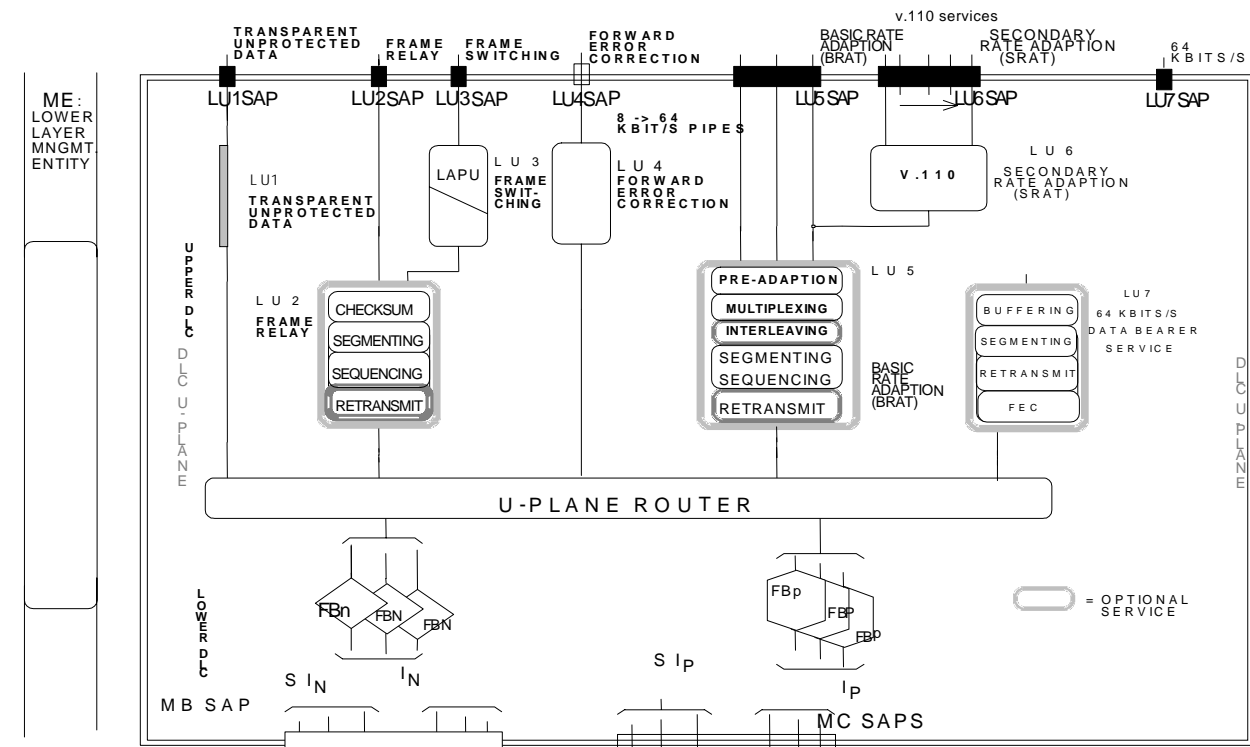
TRANSPARENT UNPROTECTED DATA

FRAME RELAY

FRAME SWITCHING

FORWARD ERROR CORRECTION

v.110 services

BASIC RATE ADAPTION (BRAT)

SECONDARY RATE ADAPTION (SRAT)

64 KBITS/S

ME: LOWER LAYER MNGMT. ENTITY

LU1SAP

LU2SAP

LU3SAP

LU4SAP

LU5SAP

LU6SAP

LU7SAP

8 -> 64 KBIT/S PIPES

LU1 TRANSPARENT UNPROTECTED DATA

LAPU

LU 3 FRAME SWIT-CHING

LU 4 FORWARD ERROR CORRECTION

V.110

LU 6 SECONDARY RATE ADAPTION (SRAT)

UPPER DLC

DLC U-PLANE

LU 2 FRAME RELAY

CHECKSUM

SEGMENTING

SEQUENCING

RETRANSMIT

LU 5

PRE-ADAPTION

MULTIPLEXING

INTERLEAVING

SEGMENTING SEQUENCING

RETRANSMIT

BASIC RATE ADAPTION (BRAT)

LU7 64 KBITS/S DATA BEARER SERVICE

BUFFERING

SEGMENTING

RETRANSMIT

FEC

DLC U PLANE

U-PLANE ROUTER

LOWER DLC

FBn

FBN

FBN

FBp

FBP

FBP

= OPTIONAL SERVICE

S $I_N$

$I_N$

S $I_P$

$I_P$

MB SAP

MC SAPS